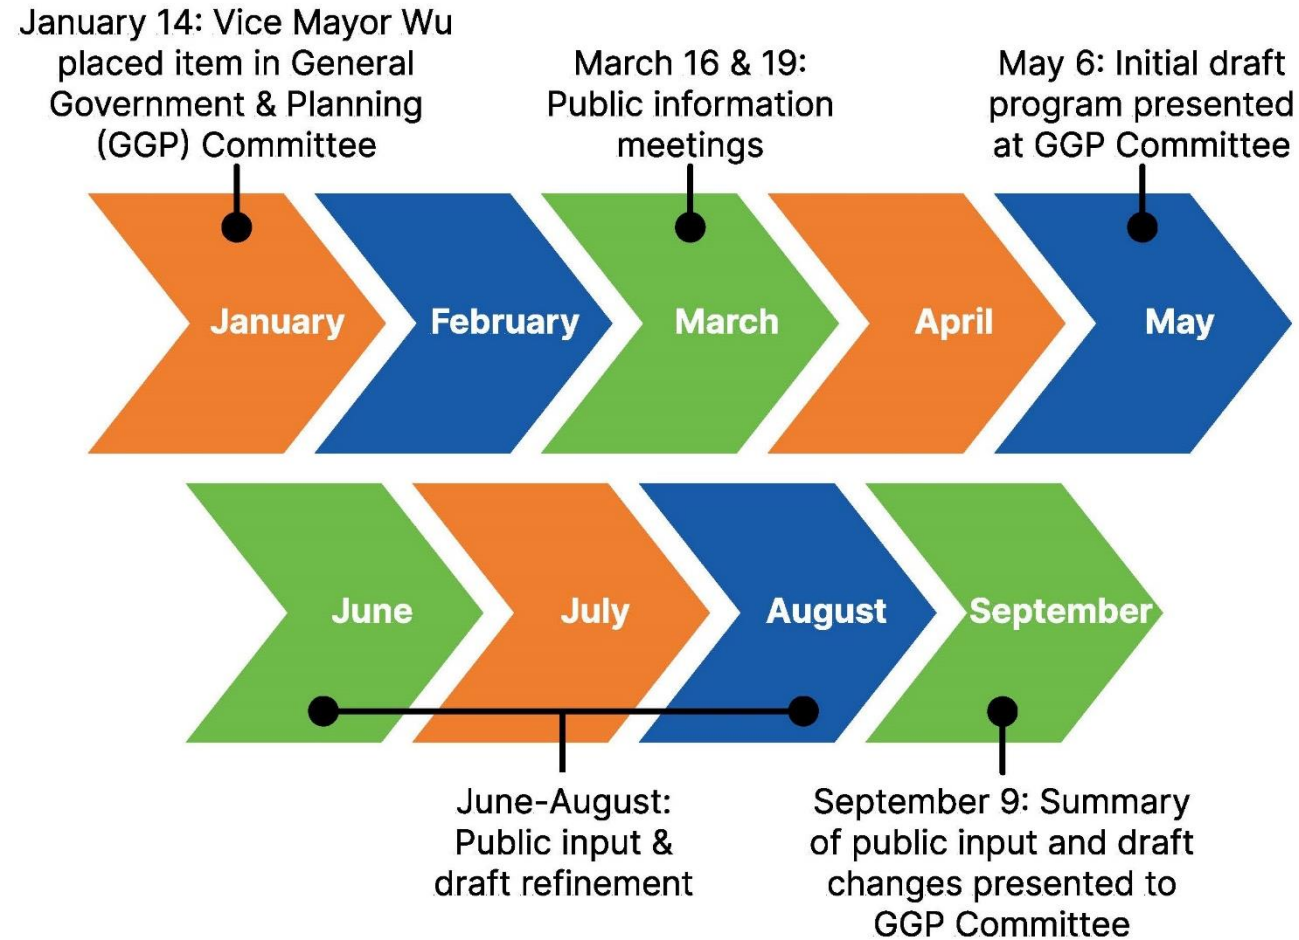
January 14: Vice Mayor Wu placed item in General Government & Planning (GGP) Committee

March 16 & 19: Public information meetings

May 6: Initial draft program presented at GGP Committee

January

February

March

April

May

June

July

August

September

June-August: Public input & draft refinement

September 9: Summary of public input and draft changes presented to GGP Committee